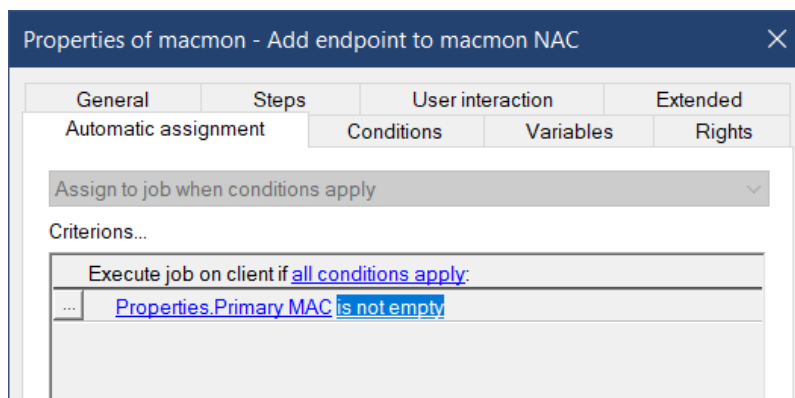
Properties of macmon - Add endpoint to macmon NAC

General
Steps
User interaction
Extended
Automatic assignment
Conditions
Variables
Rights

Assign to job when conditions apply

Criterions...

Execute job on client if all conditions apply:

...
Properties.Primary MAC is not empty